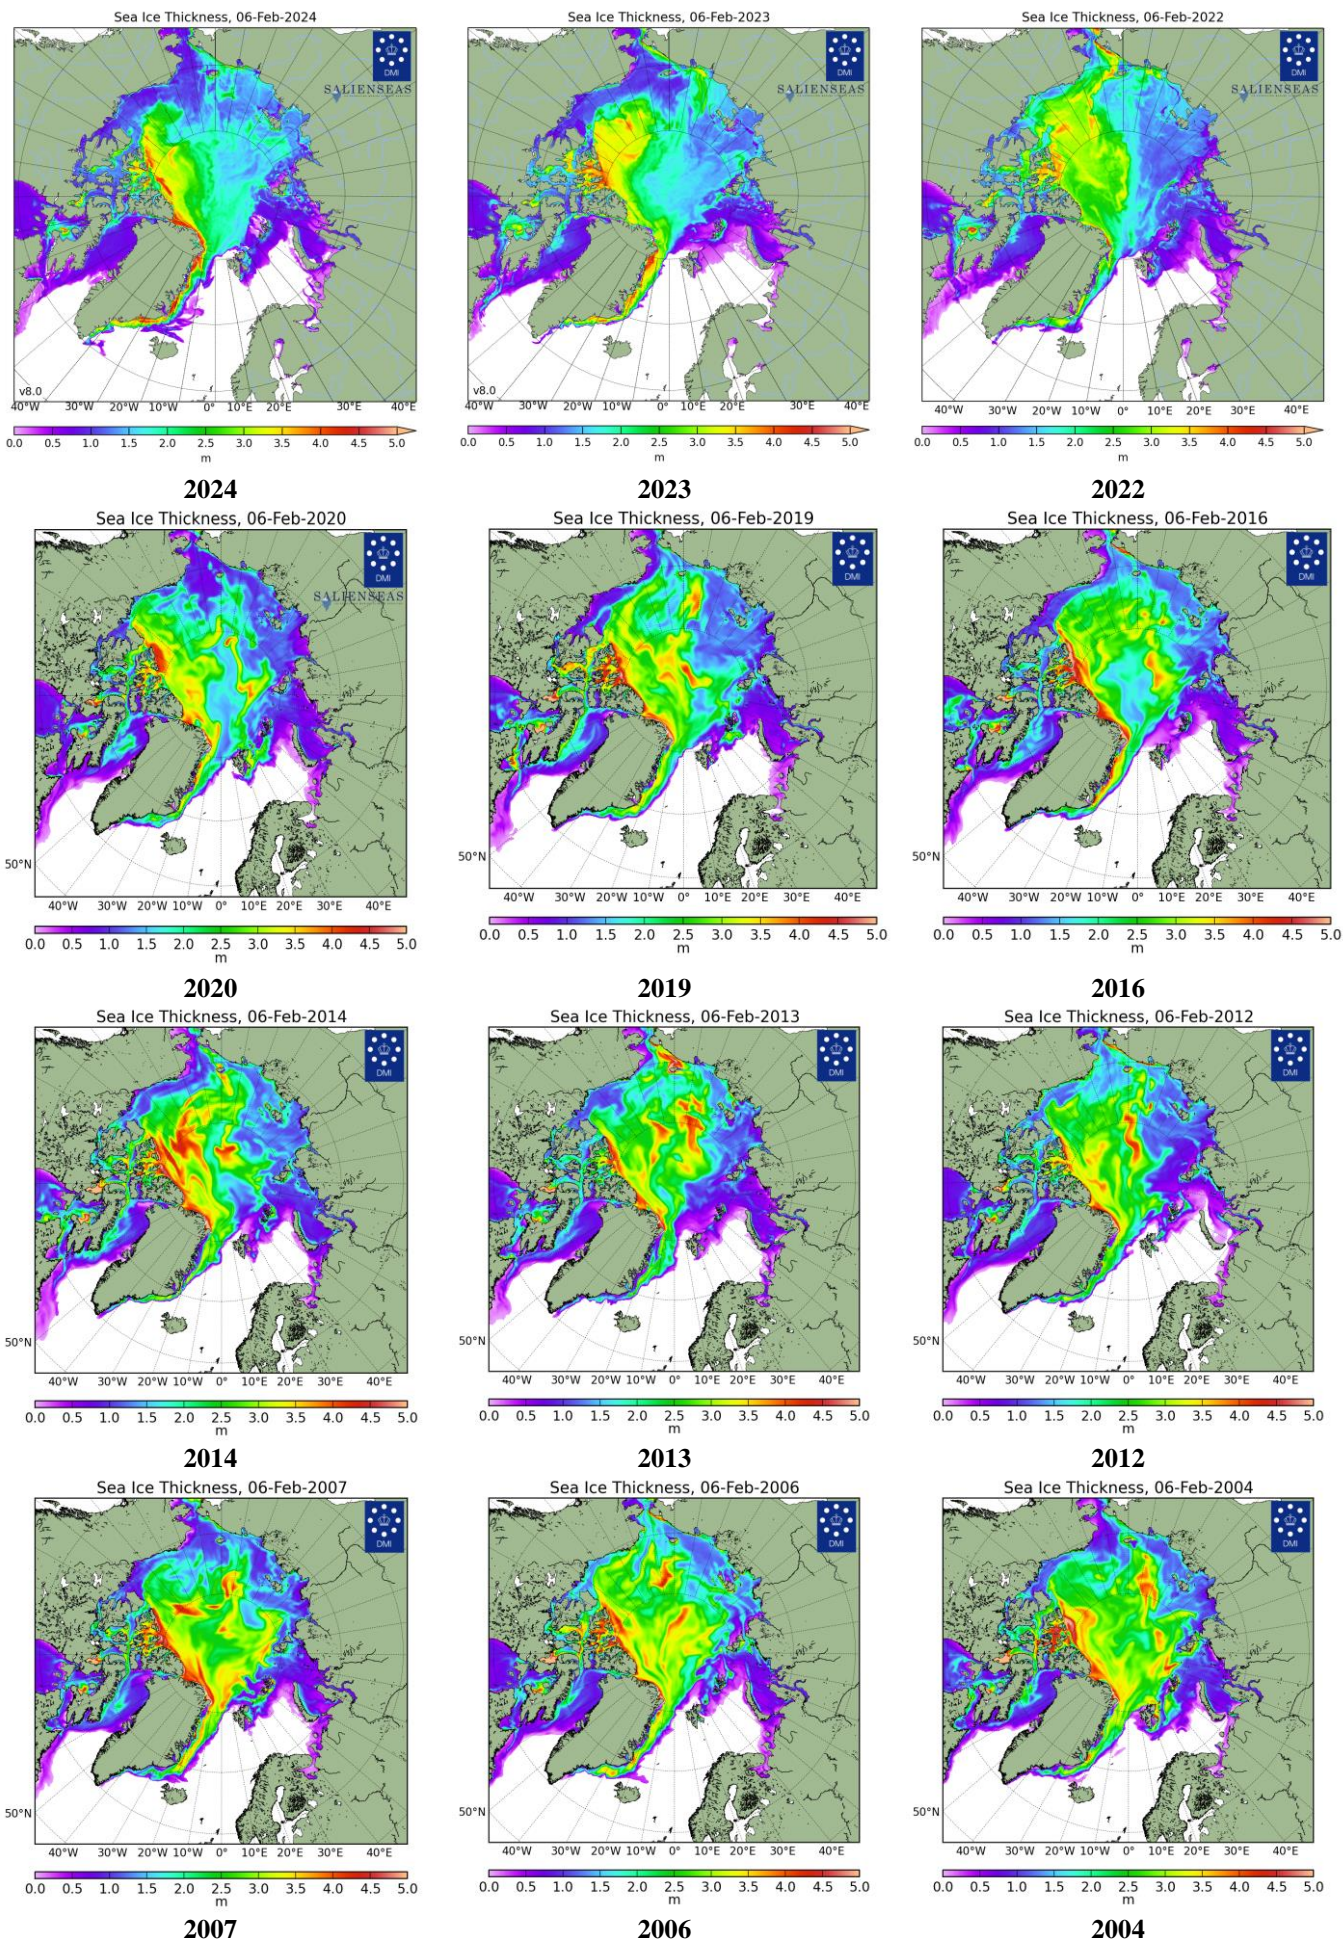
Sea Ice Thickness, 06-Feb-2024

DMI

SALIENSEAS

v8.0

40°W 30°W 20°W 10°W 0° 10°E 20°E 30°E 40°E

0.0 0.5 1.0 1.5 2.0 2.5 3.0 3.5 4.0 4.5 5.0
m

2024

Sea Ice Thickness, 06-Feb-2023

DMI

SALIENSEAS

v8.0

40°W 30°W 20°W 10°W 0° 10°E 20°E 30°E 40°E

0.0 0.5 1.0 1.5 2.0 2.5 3.0 3.5 4.0 4.5 5.0
m

2023

Sea Ice Thickness, 06-Feb-2022

DMI

SALIENSEAS

40°W 30°W 20°W 10°W 0° 10°E 20°E 30°E 40°E

0.0 0.5 1.0 1.5 2.0 2.5 3.0 3.5 4.0 4.5 5.0
m

2022

Sea Ice Thickness, 06-Feb-2020

DMI

SALIENSEAS

50°N

40°W 30°W 20°W 10°W 0° 10°E 20°E 30°E 40°E

0.0 0.5 1.0 1.5 2.0 2.5 3.0 3.5 4.0 4.5 5.0
m

2020

Sea Ice Thickness, 06-Feb-2019

DMI

50°N

40°W 30°W 20°W 10°W 0° 10°E 20°E 30°E 40°E

0.0 0.5 1.0 1.5 2.0 2.5 3.0 3.5 4.0 4.5 5.0
m

2019

Sea Ice Thickness, 06-Feb-2016

DMI

50°N

40°W 30°W 20°W 10°W 0° 10°E 20°E 30°E 40°E

0.0 0.5 1.0 1.5 2.0 2.5 3.0 3.5 4.0 4.5 5.0
m

2016

Sea Ice Thickness, 06-Feb-2014

DMI

50°N

40°W 30°W 20°W 10°W 0° 10°E 20°E 30°E 40°E

0.0 0.5 1.0 1.5 2.0 2.5 3.0 3.5 4.0 4.5 5.0
m

2014

Sea Ice Thickness, 06-Feb-2013

DMI

50°N

40°W 30°W 20°W 10°W 0° 10°E 20°E 30°E 40°E

0.0 0.5 1.0 1.5 2.0 2.5 3.0 3.5 4.0 4.5 5.0
m

2013

Sea Ice Thickness, 06-Feb-2012

DMI

50°N

40°W 30°W 20°W 10°W 0° 10°E 20°E 30°E 40°E

0.0 0.5 1.0 1.5 2.0 2.5 3.0 3.5 4.0 4.5 5.0
m

2012

Sea Ice Thickness, 06-Feb-2007

DMI

50°N

40°W 30°W 20°W 10°W 0° 10°E 20°E 30°E 40°E

0.0 0.5 1.0 1.5 2.0 2.5 3.0 3.5 4.0 4.5 5.0
m

2007

Sea Ice Thickness, 06-Feb-2006

DMI

50°N

40°W 30°W 20°W 10°W 0° 10°E 20°E 30°E 40°E

0.0 0.5 1.0 1.5 2.0 2.5 3.0 3.5 4.0 4.5 5.0
m

2006

Sea Ice Thickness, 06-Feb-2004

DMI

50°N

40°W 30°W 20°W 10°W 0° 10°E 20°E 30°E 40°E

0.0 0.5 1.0 1.5 2.0 2.5 3.0 3.5 4.0 4.5 5.0
m

2004